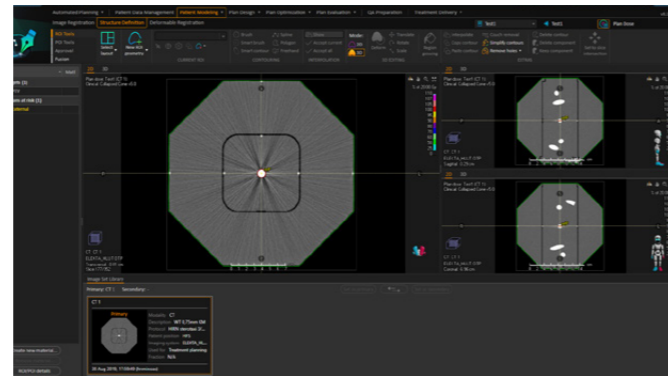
Automated Planning | Patient Data Management | Patient Modeling | Plan Design | Plan Optimization | Plan Evaluation | QA Preparation | Treatment Delivery

Image Registration | Structure Definition | Deformable Registration

Test1 | Test1 | Plan Done

ROI Tools
POI Tools
Approval
Fusion

Select layout
New ROI geometry

CURRENT ROI

Brush | Spline | Draw
Smart brush | Polygon | Accept current
Smart contour | Threshold | Accept all

CONTOURING

INTERPOLATION

Mode
2D
3D

Translate
Rotate
Scale

Sculpting
Region growing

Interpolate | Count removal | Delete contour
Copy contour | Simplify contours | Delete component
Paste contour | Remove holes | Keep component

EDITING

Define couch extraction

Plan dose: Test1 CT 1
Clinical: Collapsed Cone v5.0

Plan dose: Test1 CT 1
Clinical: Collapsed Cone v5.0

Plan dose: Test1 CT 1
Clinical: Collapsed Cone v5.0

ELEKTA_IN_UT STP

Sagittal

Coronal

Image Set Library

Primary: CT 1 | Secondary:

CT 1

Primary

Modality: CT
Description:
Protocol:
Patient position: HFS
Imaging system: ELEKTA_IN...
Used for: Treatment planning
Fraction: N/A

Create new material...